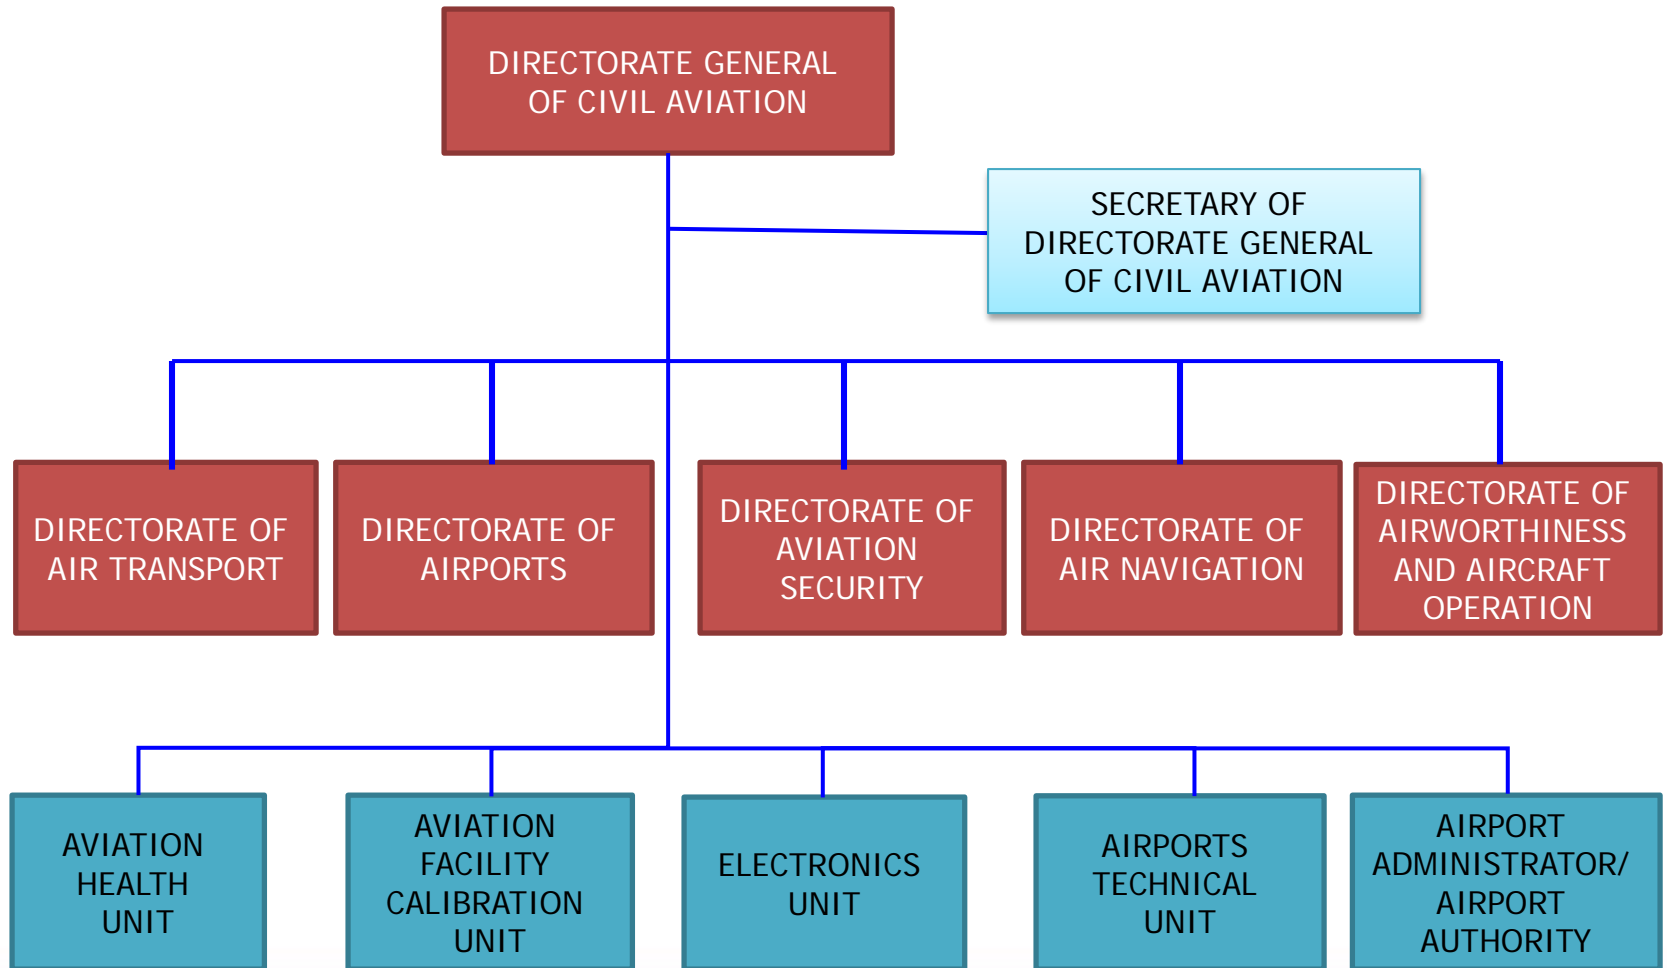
DIRECTORATE GENERAL OF CIVIL AVIATION

SECRETARY OF DIRECTORATE GENERAL OF CIVIL AVIATION

DIRECTORATE OF AIR TRANSPORT

DIRECTORATE OF AIRPORTS

DIRECTORATE OF AVIATION SECURITY

DIRECTORATE OF AIR NAVIGATION

DIRECTORATE OF AIRWORTHINESS AND AIRCRAFT OPERATION

AVIATION HEALTH UNIT

AVIATION FACILITY CALIBRATION UNIT

ELECTRONICS UNIT

AIRPORTS TECHNICAL UNIT

AIRPORT ADMINISTRATOR/ AIRPORT AUTHORITY